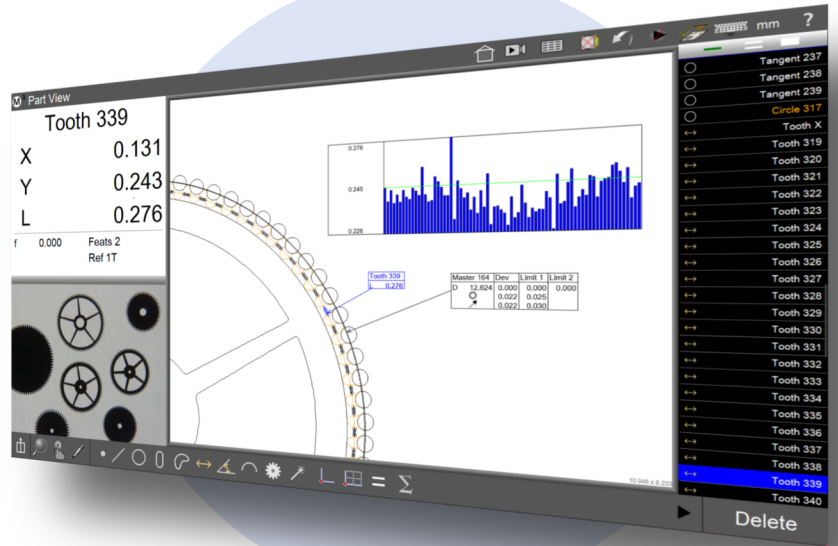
mm ?

Part View

Tooth 339

X 0.131

Y 0.243

L 0.276

f 0.000 Feats 2
Ref 1T

0.276
0.245
0.226

Tooth 339
L 0.276

| Master 164 | Dev | Limit 1 | Limit 2 |
|---|---|---|---|
| D 12.624 | 0.000 | 0.000 | 0.000 |
| | 0.022 | 0.025 | |
| | 0.022 | 0.030 | |

10.946 x 8.233

Tangent 237
Tangent 238
Tangent 239
Circle 317
Tooth X
Tooth 319
Tooth 320
Tooth 321
Tooth 322
Tooth 323
Tooth 324
Tooth 325
Tooth 326
Tooth 327
Tooth 328
Tooth 329
Tooth 330
Tooth 331
Tooth 332
Tooth 333
Tooth 334
Tooth 335
Tooth 336
Tooth 337
Tooth 338
Tooth 339
Tooth 340

Delete